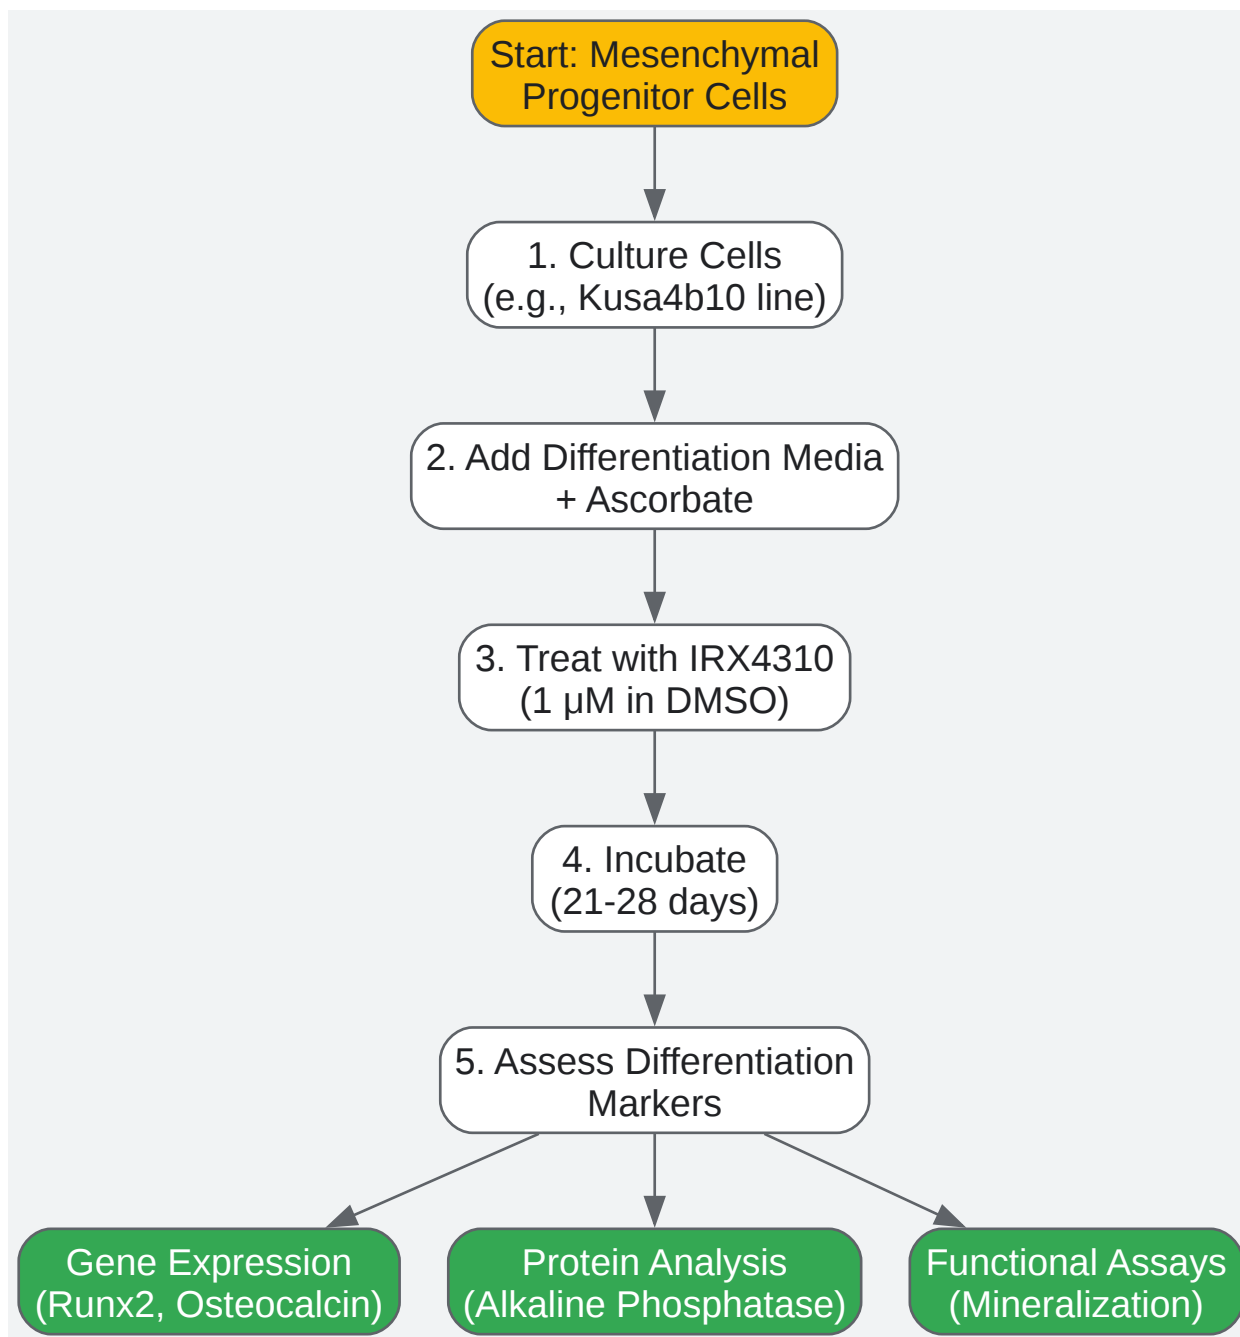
Start: Mesenchymal Progenitor Cells

1. Culture Cells (e.g., Kusa4b10 line)

2. Add Differentiation Media + Ascorbate

3. Treat with IRX4310 (1 μM in DMSO)

4. Incubate (21-28 days)

5. Assess Differentiation Markers

Gene Expression (Runx2, Osteocalcin)

Protein Analysis (Alkaline Phosphatase)

Functional Assays (Mineralization)